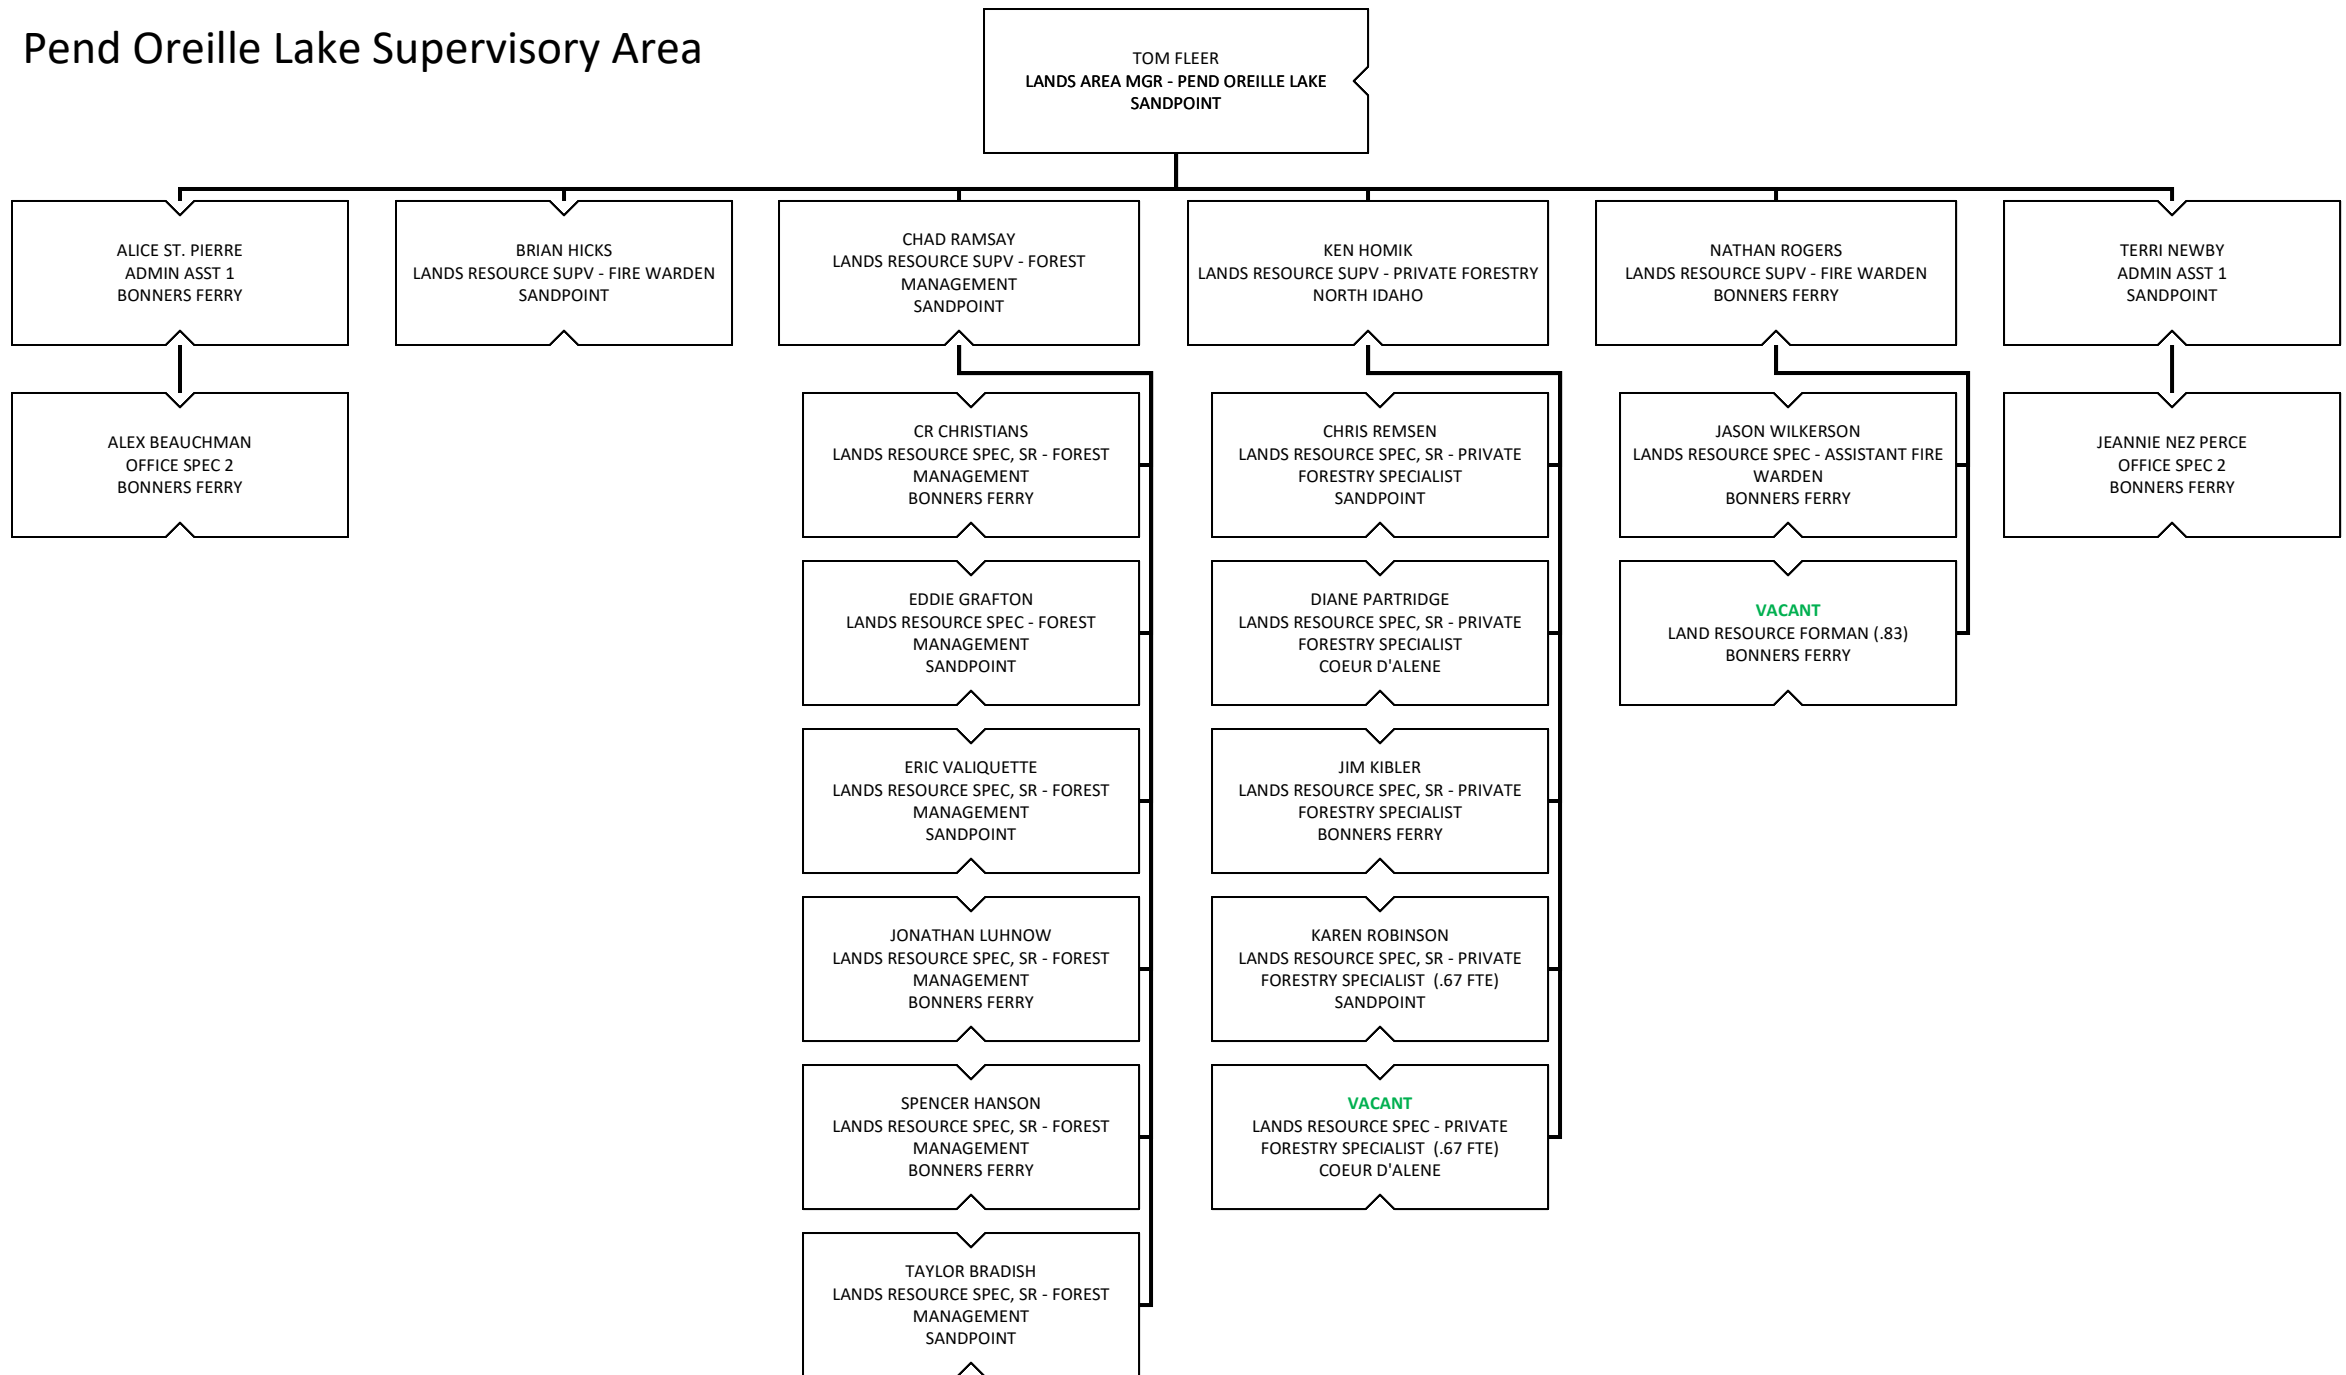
Pend Oreille Lake Supervisory Area

TOM FLEER
LANDS AREA MGR - PEND OREILLE LAKE
SANDPOINT

ALICE ST. PIERRE
ADMIN ASST 1
BONNERS FERRY

BRIAN HICKS
LANDS RESOURCE SUPV - FIRE WARDEN
SANDPOINT

CHAD RAMSAY
LANDS RESOURCE SUPV - FOREST MANAGEMENT
SANDPOINT

KEN HOMIK
LANDS RESOURCE SUPV - PRIVATE FORESTRY
NORTH IDAHO

NATHAN ROGERS
LANDS RESOURCE SUPV - FIRE WARDEN
BONNERS FERRY

TERRI NEWBY
ADMIN ASST 1
SANDPOINT

ALEX BEAUCHMAN
OFFICE SPEC 2
BONNERS FERRY

CR CHRISTIANS
LANDS RESOURCE SPEC, SR - FOREST MANAGEMENT
BONNERS FERRY

EDDIE GRAFTON
LANDS RESOURCE SPEC - FOREST MANAGEMENT
SANDPOINT

ERIC VALIQUETTE
LANDS RESOURCE SPEC, SR - FOREST MANAGEMENT
SANDPOINT

JONATHAN LUHNOW
LANDS RESOURCE SPEC, SR - FOREST MANAGEMENT
BONNERS FERRY

SPENCER HANSON
LANDS RESOURCE SPEC, SR - FOREST MANAGEMENT
BONNERS FERRY

TAYLOR BRADISH
LANDS RESOURCE SPEC, SR - FOREST MANAGEMENT
SANDPOINT

CHRIS REMSEN
LANDS RESOURCE SPEC, SR - PRIVATE FORESTRY SPECIALIST
SANDPOINT

DIANE PARTRIDGE
LANDS RESOURCE SPEC, SR - PRIVATE FORESTRY SPECIALIST
COEUR D'ALENE

JIM KIBLER
LANDS RESOURCE SPEC, SR - PRIVATE FORESTRY SPECIALIST
BONNERS FERRY

KAREN ROBINSON
LANDS RESOURCE SPEC, SR - PRIVATE FORESTRY SPECIALIST (.67 FTE)
SANDPOINT

VACANT
LANDS RESOURCE SPEC - PRIVATE FORESTRY SPECIALIST (.67 FTE)
COEUR D'ALENE

JASON WILKERSON
LANDS RESOURCE SPEC - ASSISTANT FIRE WARDEN
BONNERS FERRY

VACANT
LAND RESOURCE FORMAN (.83)
BONNERS FERRY

JEANNIE NEZ PERCE
OFFICE SPEC 2
BONNERS FERRY